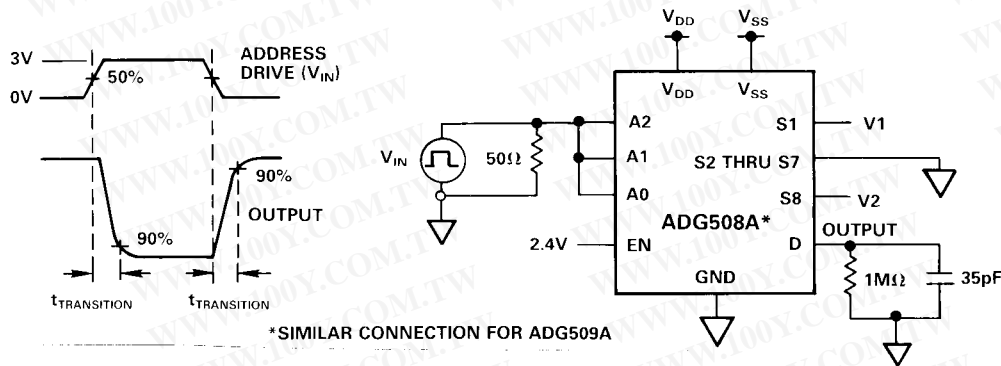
3V
0V
50%
ADDRESS DRIVE ($V_{IN}$)
90%
OUTPUT
90%
$t_{TRANSITION}$
$t_{TRANSITION}$

$V_{DD}$
$V_{SS}$
$V_{DD}$
$V_{SS}$
$V_{IN}$
$50\Omega$
A2
A1
A0
S1
V1
S2 THRU S7
S8
V2
ADG508A*
2.4V
EN
D
OUTPUT
GND
$1M\Omega$
35pF

*SIMILAR CONNECTION FOR ADG509A

WWW.100Y.COM.TW